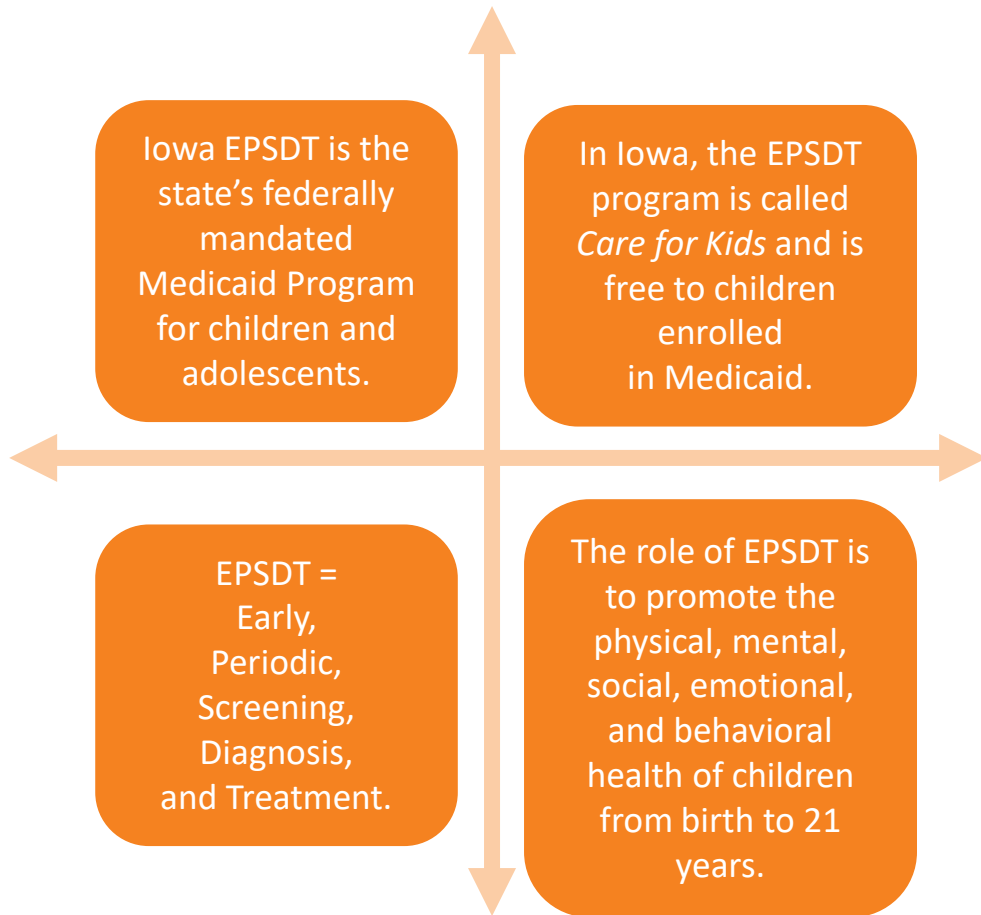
Iowa EPSDT is the state's federally mandated Medicaid Program for children and adolescents.

In Iowa, the EPSDT program is called *Care for Kids* and is free to children enrolled in Medicaid.

EPSDT = Early, Periodic, Screening, Diagnosis, and Treatment.

The role of EPSDT is to promote the physical, mental, social, emotional, and behavioral health of children from birth to 21 years.